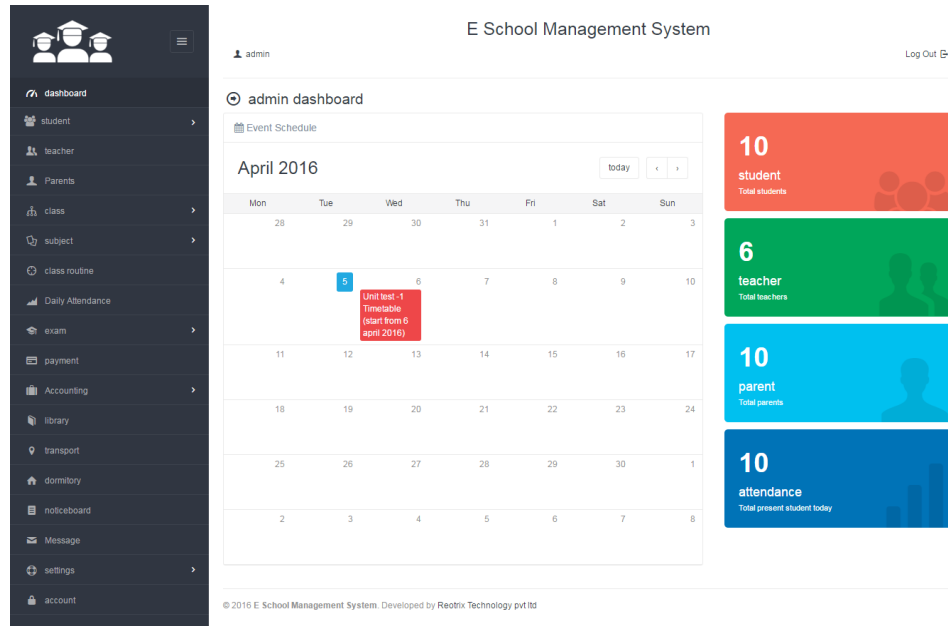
E School Management System

admin

Log Out

dashboard
student
teacher
Parents
class
subject
class routine
Daily Attendance
exam
payment
Accounting
library
transport
dormitory
noticeboard
Message
settings
account

admin dashboard

Event Schedule

April 2016

today ‹ ›

| Mon | Tue | Wed | Thu | Fri | Sat | Sun |
|---|---|---|---|---|---|---|
| 28 | 29 | 30 | 31 | 1 | 2 | 3 |
| 4 | 5 | 6 Unit test -1 Timetable (start from 6 april 2016) | 7 | 8 | 9 | 10 |
| 11 | 12 | 13 | 14 | 15 | 16 | 17 |
| 18 | 19 | 20 | 21 | 22 | 23 | 24 |
| 25 | 26 | 27 | 28 | 29 | 30 | 1 |
| 2 | 3 | 4 | 5 | 6 | 7 | 8 |

10
student
Total students

6
teacher
Total teachers

10
parent
Total parents

10
attendance
Total present student today

© 2016 E School Management System. Developed by Reotrix Technology pvt ltd